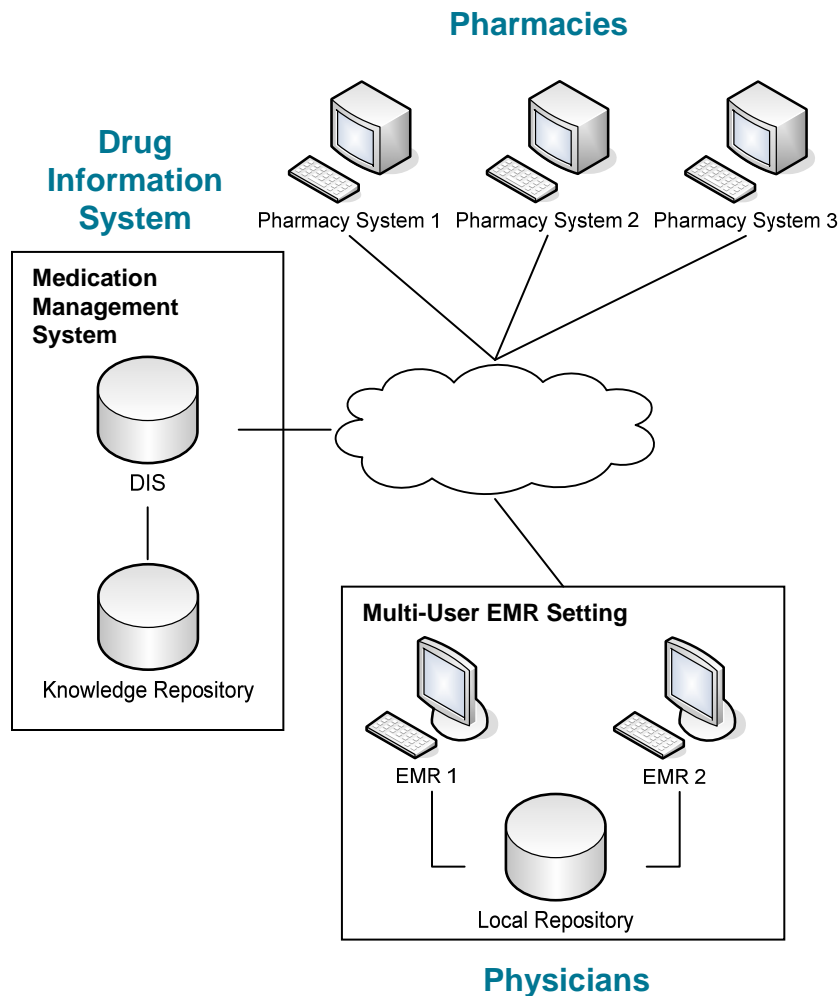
Pharmacies

Drug Information System

Pharmacy System 1
Pharmacy System 2
Pharmacy System 3

Medication Management System

DIS

Knowledge Repository

Multi-User EMR Setting

EMR 1
EMR 2

Local Repository

Physicians